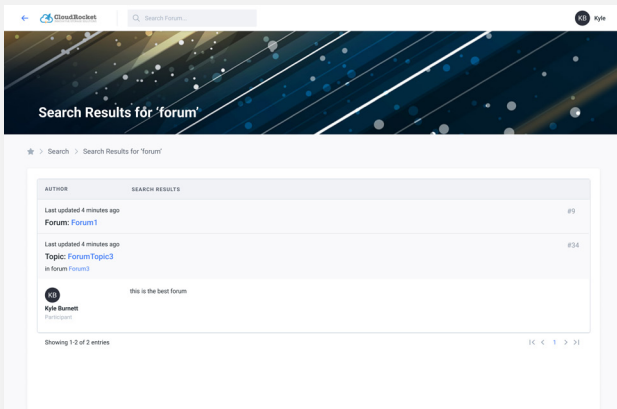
CloudRocket
Search Forum...
KB Kyle

Search Results for 'forum'

Search > Search Results for 'forum'

| AUTHOR | SEARCH RESULTS |
|---|---|
| Last updated 4 minutes ago<br>Forum: Forum1 | #9 |
| Last updated 4 minutes ago<br>Topic: ForumTopic3<br>in forum Forum3 | #34 |
| KB<br>Kyle Burnett<br>Participant | this is the best forum |

Showing 1-2 of 2 entries

|< < 1 > >|